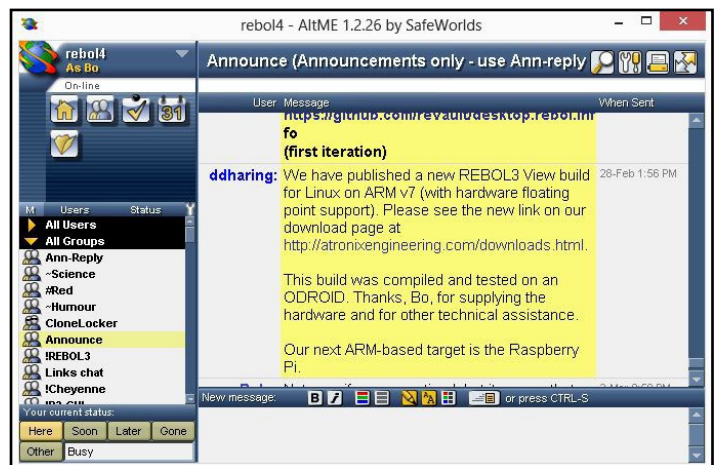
rebol4 - AltME 1.2.26 by SafeWorlds

rebol4
As Bo
On-line

Announce (Announcements only - use Ann-reply

User Message When Sent

https://github.com/revault/desktop.rebol.info
(first iteration)

ddharing: We have published a new REBOL3 View build for Linux on ARM v7 (with hardware floating point support). Please see the new link on our download page at http://atronixengineering.com/downloads.html.

This build was compiled and tested on an ODROID. Thanks, Bo, for supplying the hardware and for other technical assistance.

Our next ARM-based target is the Raspberry Pi.

28-Feb 1:56 PM

M Users Status
All Users
All Groups
Ann-Reply
~Science
#Red
~Humour
CloneLocker
Announce
!REBOL3
Links chat
!Cheyenne
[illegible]

Your current status:
Here Soon Later Gone
Other Busy

New message: B I or press CTRL-S